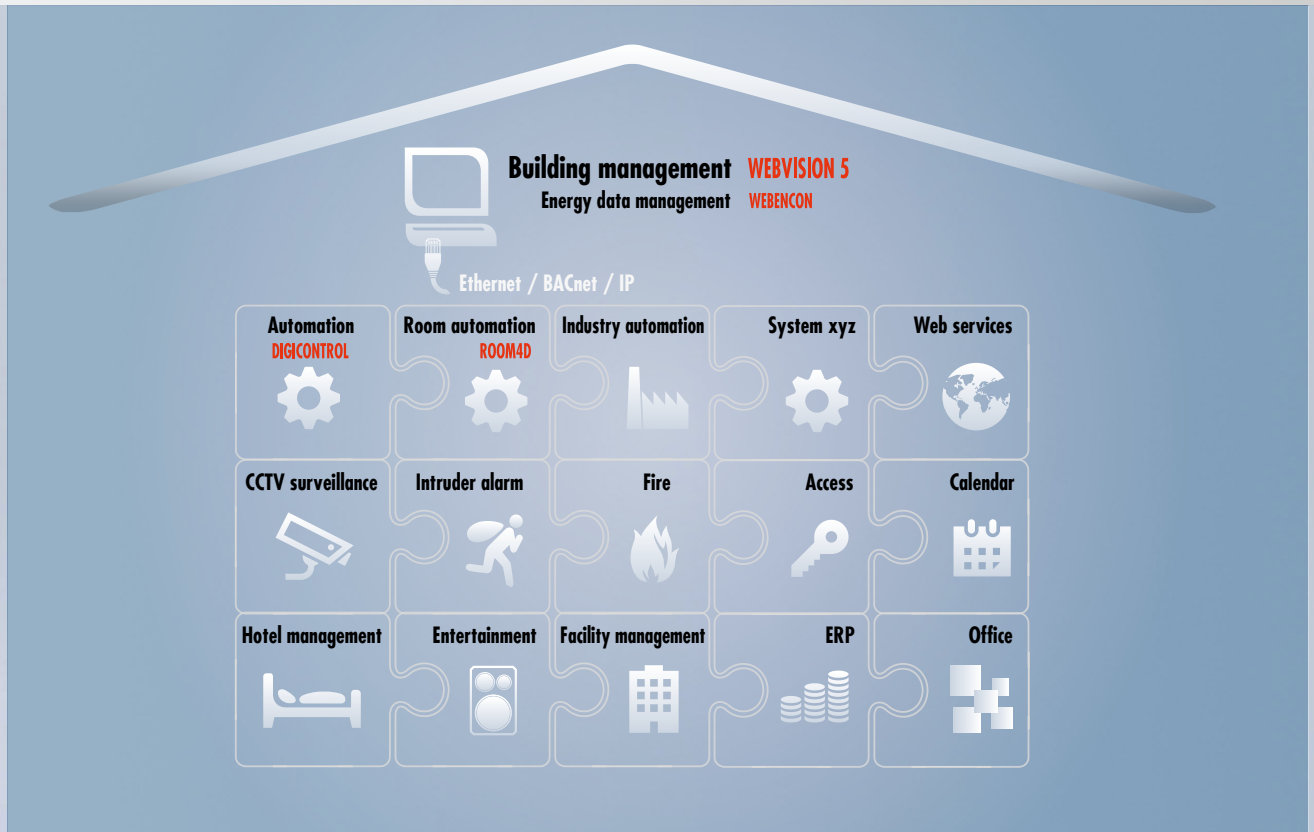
Building management WEBVISION 5
Energy data management WEBENCON

Ethernet / BACnet / IP

Automation
DIGICONTROL

Room automation
ROOM4D

Industry automation

System xyz

Web services

CCTV surveillance

Intruder alarm

Fire

Access

Calendar

Hotel management

Entertainment

Facility management

ERP

Office